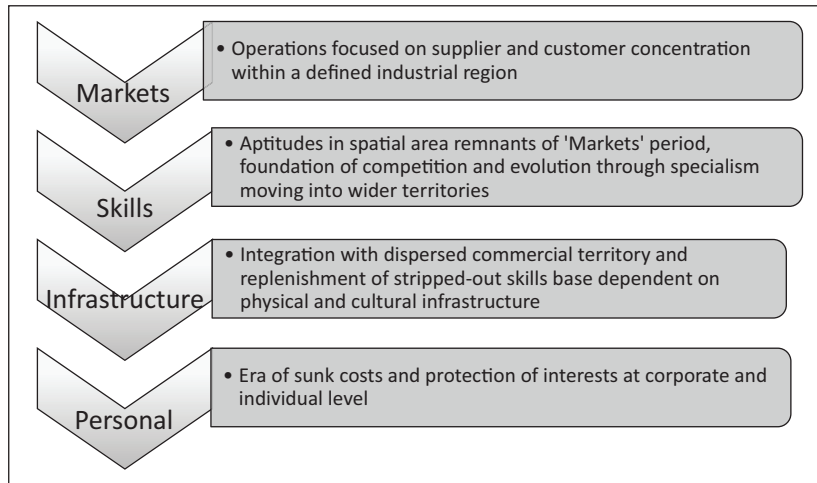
Markets

• Operations focused on supplier and customer concentration within a defined industrial region

Skills

• Aptitudes in spatial area remnants of 'Markets' period, foundation of competition and evolution through specialism moving into wider territories

Infrastructure

• Integration with dispersed commercial territory and replenishment of stripped-out skills base dependent on physical and cultural infrastructure

Personal

• Era of sunk costs and protection of interests at corporate and individual level